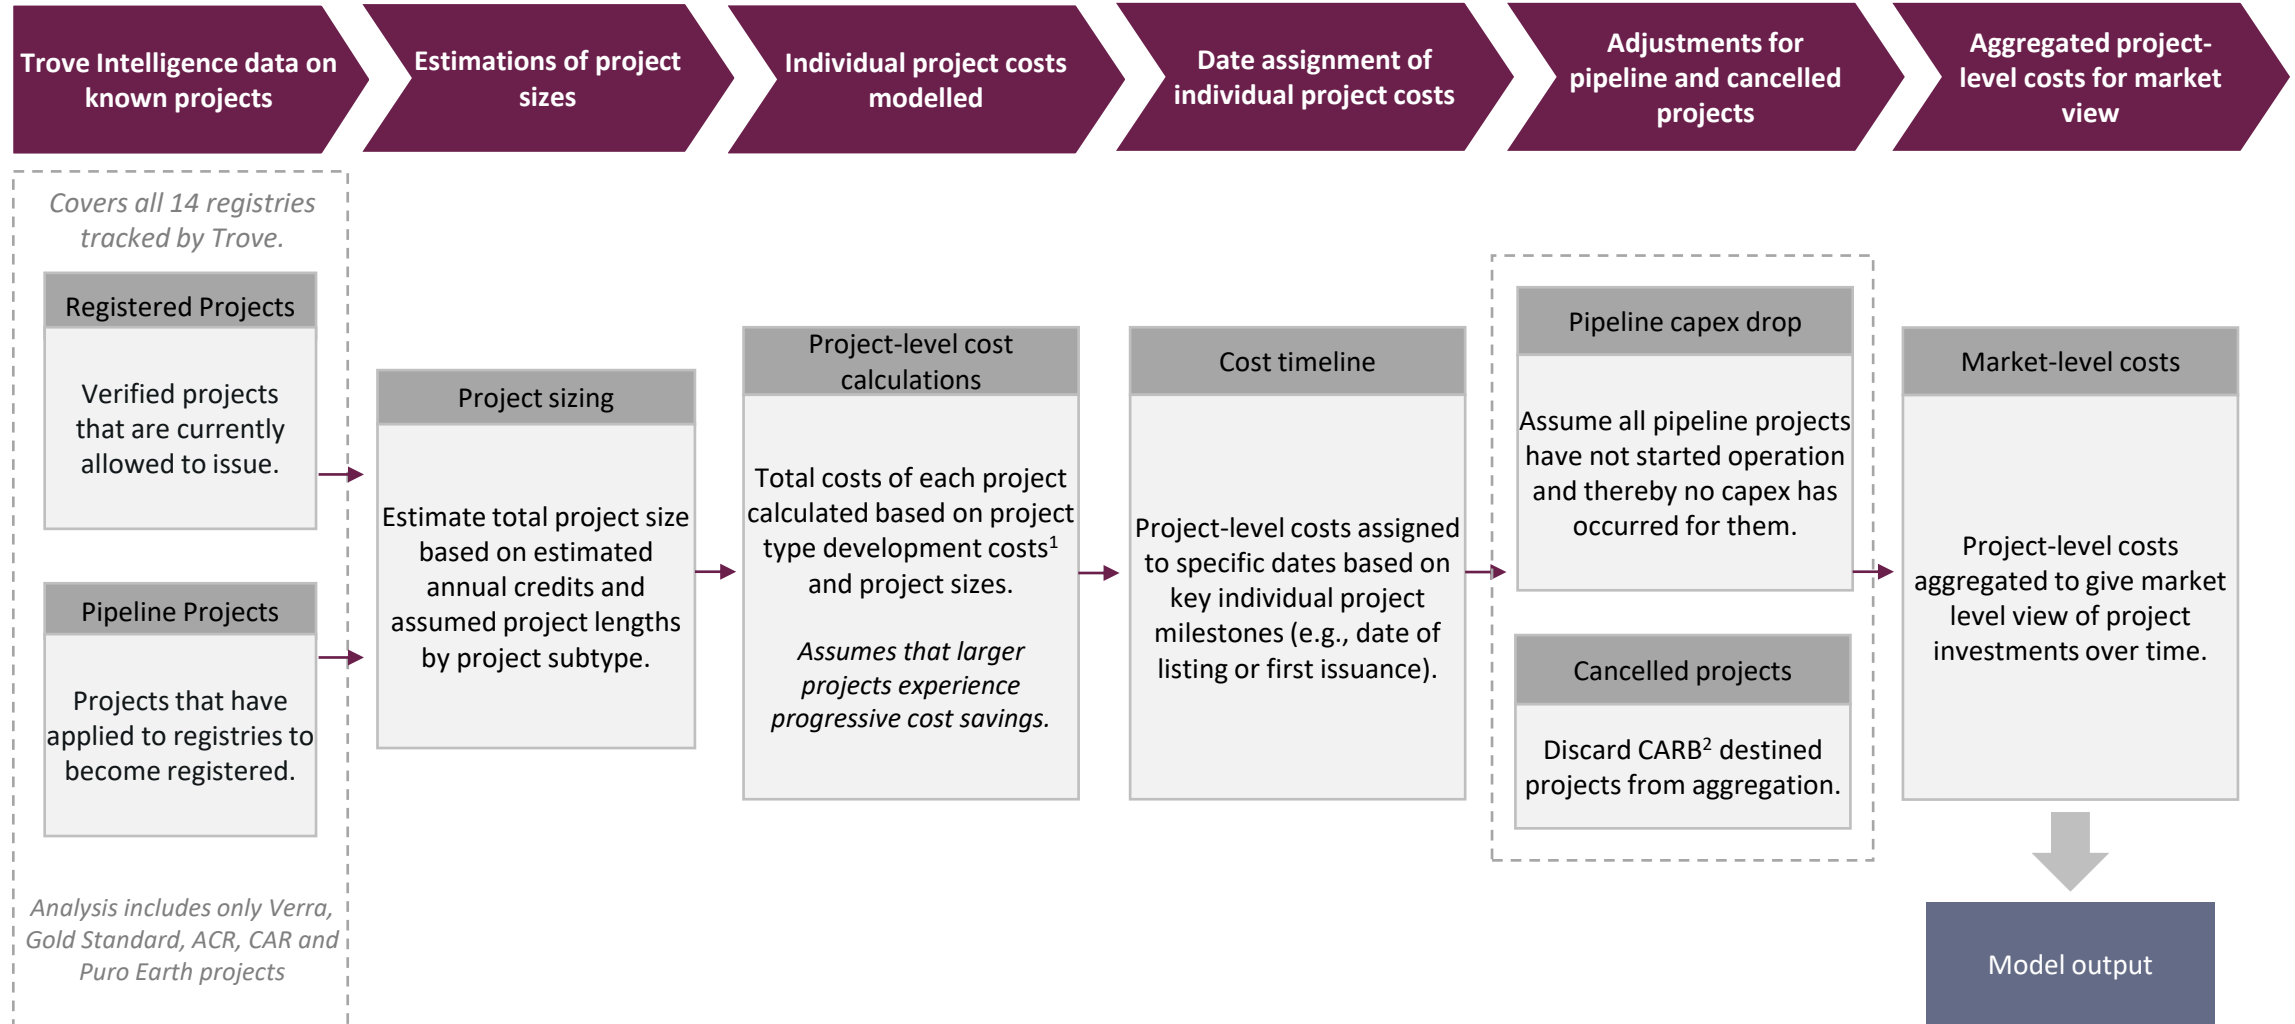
Trove Intelligence data on known projects

Estimations of project sizes

Individual project costs modelled

Date assignment of individual project costs

Adjustments for pipeline and cancelled projects

Aggregated project-level costs for market view

*Covers all 14 registries tracked by Trove.*

Registered Projects

Verified projects that are currently allowed to issue.

Pipeline Projects

Projects that have applied to registries to become registered.

*Analysis includes only Verra, Gold Standard, ACR, CAR and Puro Earth projects*

Project sizing

Estimate total project size based on estimated annual credits and assumed project lengths by project subtype.

Project-level cost calculations

Total costs of each project calculated based on project type development costs$^1$ and project sizes.

*Assumes that larger projects experience progressive cost savings.*

Cost timeline

Project-level costs assigned to specific dates based on key individual project milestones (e.g., date of listing or first issuance).

Pipeline capex drop

Assume all pipeline projects have not started operation and thereby no capex has occurred for them.

Cancelled projects

Discard CARB$^2$ destined projects from aggregation.

Market-level costs

Project-level costs aggregated to give market level view of project investments over time.

Model output